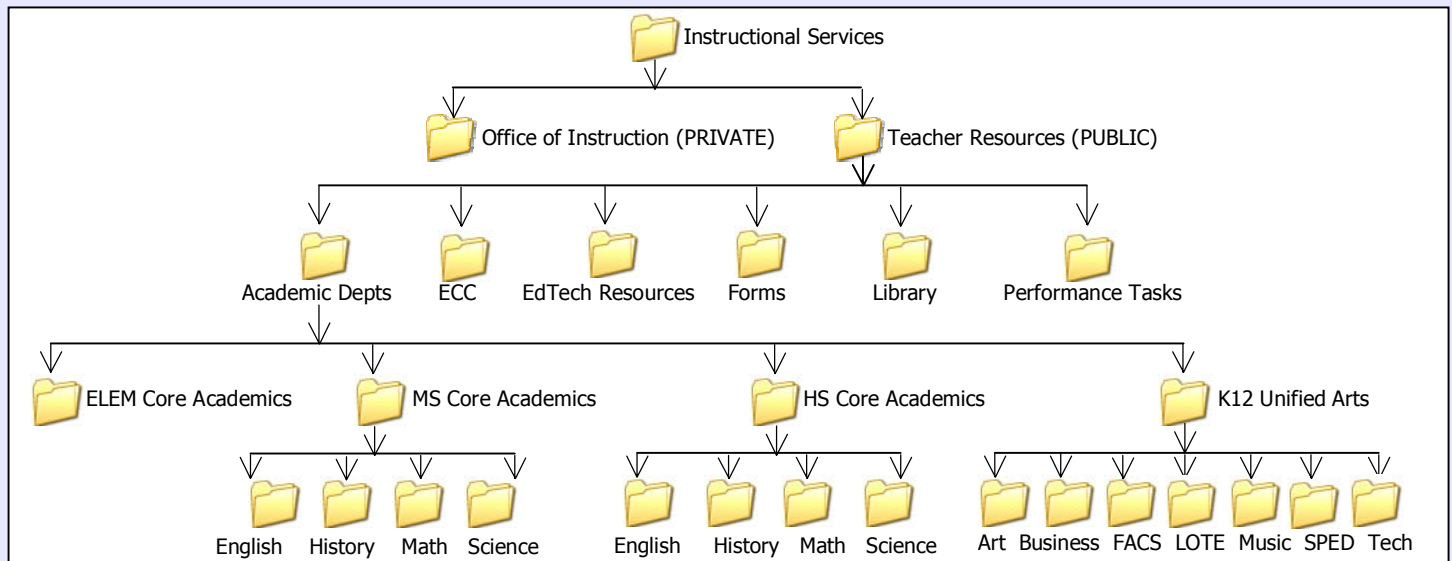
Instructional Services

Office of Instruction (PRIVATE)

Teacher Resources (PUBLIC)

Academic Depts

ECC

EdTech Resources

Forms

Library

Performance Tasks

ELEM Core Academics

MS Core Academics

HS Core Academics

K12 Unified Arts

English History Math Science

English History Math Science

Art Business FACS LOTE Music SPED Tech